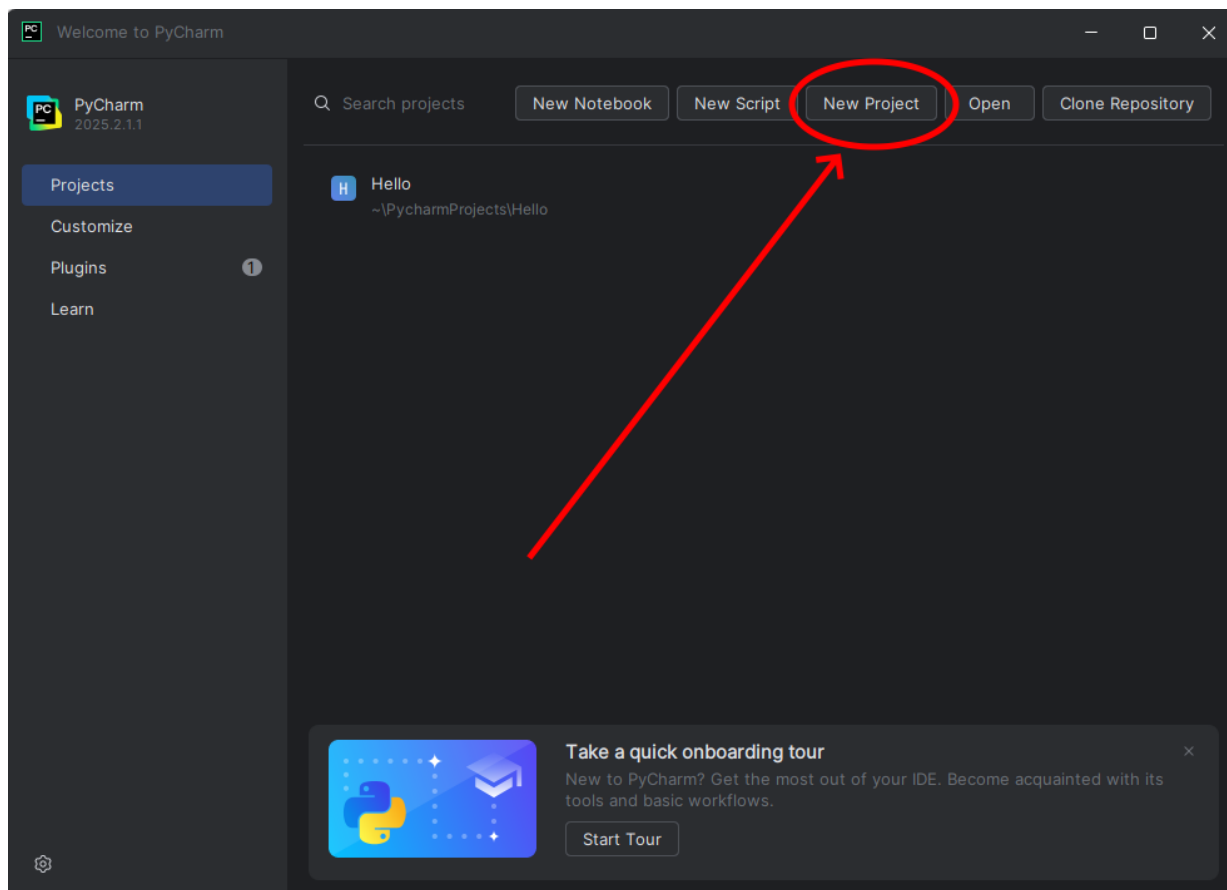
PC Welcome to PyCharm

PC PyCharm
2025.2.1.1

Projects
Customize
Plugins 1
Learn

Search projects
New Notebook
New Script
New Project
Open
Clone Repository

H Hello
~\PycharmProjects\Hello

Take a quick onboarding tour
New to PyCharm? Get the most out of your IDE. Become acquainted with its tools and basic workflows.
Start Tour